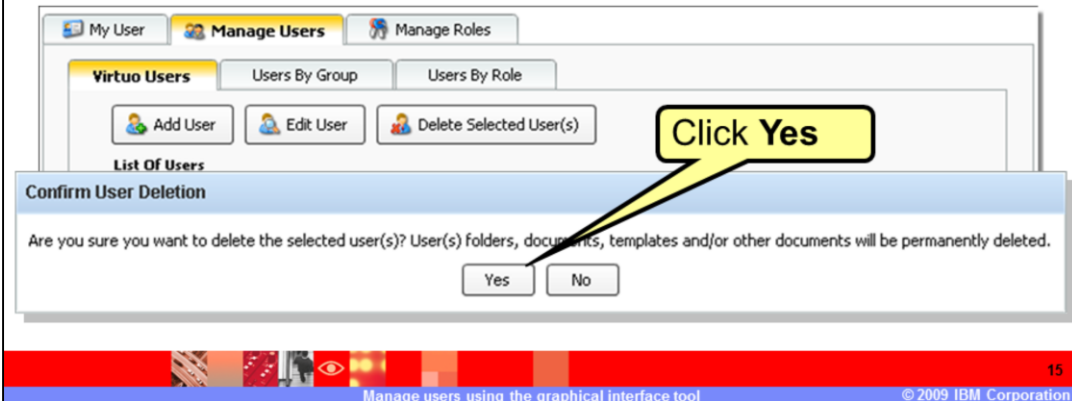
My User
Manage Users
Manage Roles

Virtuo Users
Users By Group
Users By Role

Add User
Edit User
Delete Selected User(s)

Click **Yes**

List Of Users

Confirm User Deletion

Are you sure you want to delete the selected user(s)? User(s) folders, documents, templates and/or other documents will be permanently deleted.

Yes
No

15

Manage users using the graphical interface tool
© 2009 IBM Corporation